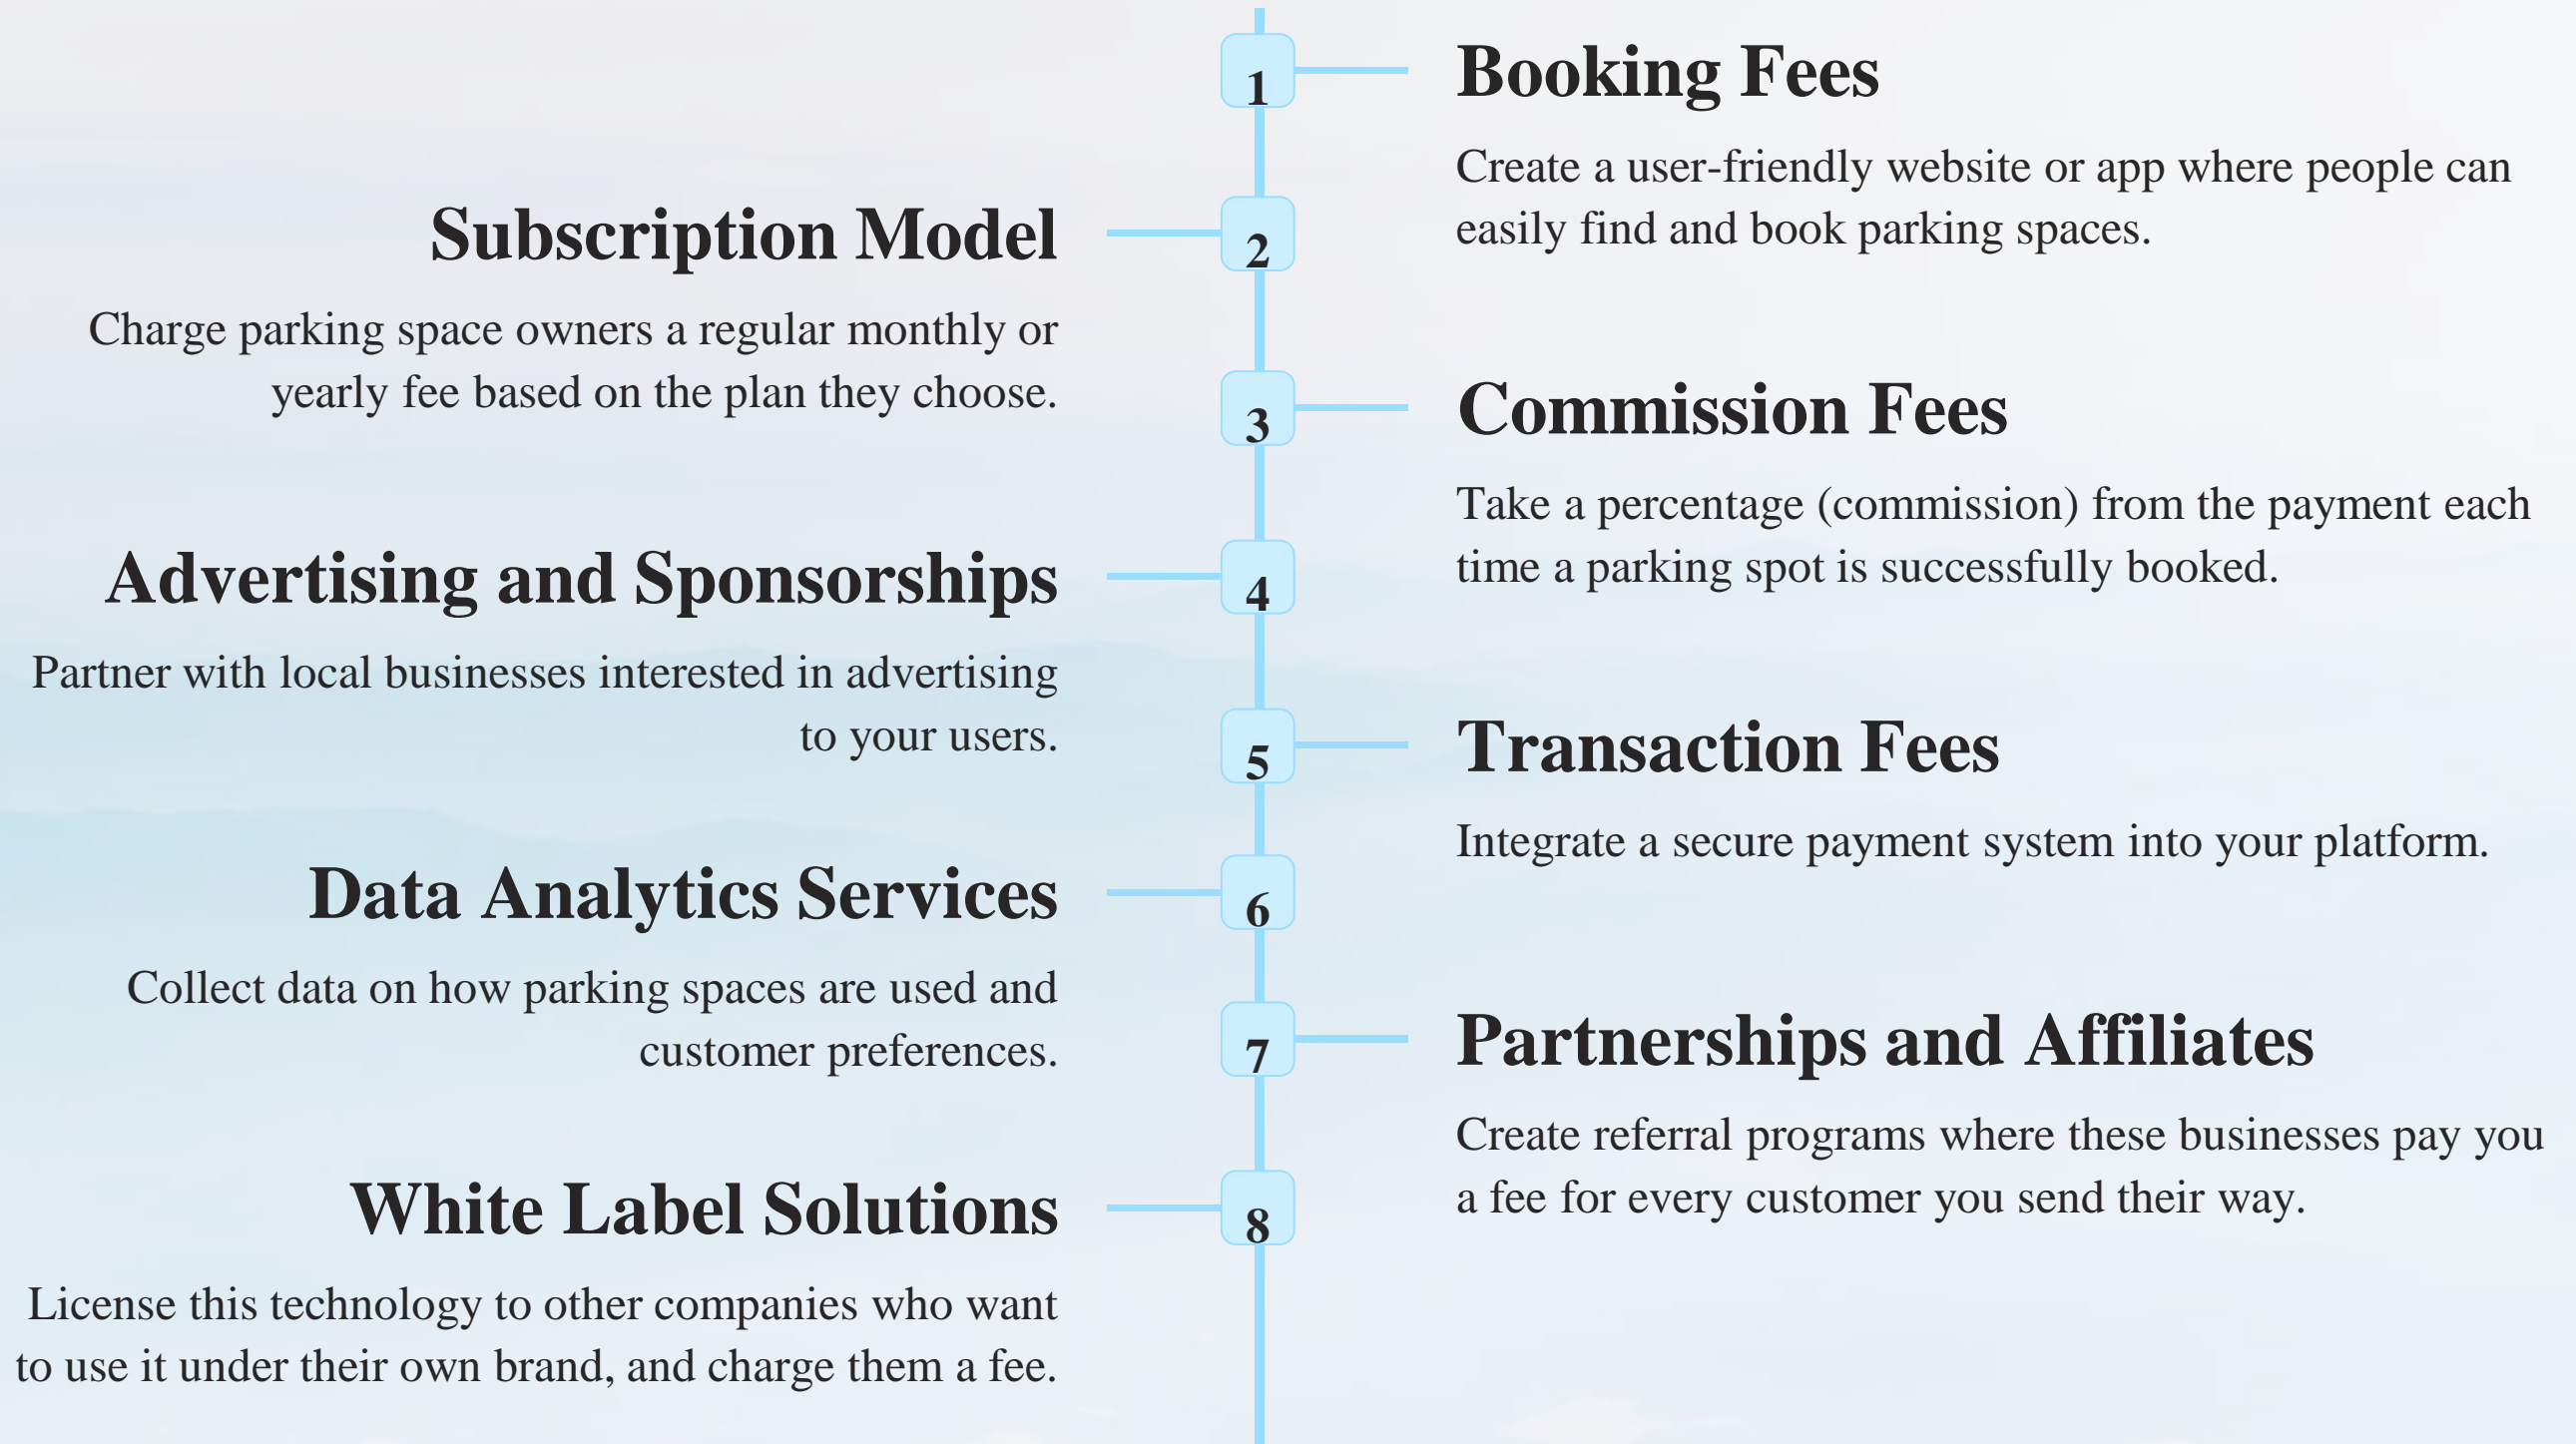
1

Booking Fees

Create a user-friendly website or app where people can easily find and book parking spaces.

2

Subscription Model

Charge parking space owners a regular monthly or yearly fee based on the plan they choose.

3

Commission Fees

Take a percentage (commission) from the payment each time a parking spot is successfully booked.

4

Advertising and Sponsorships

Partner with local businesses interested in advertising to your users.

5

Transaction Fees

Integrate a secure payment system into your platform.

6

Data Analytics Services

Collect data on how parking spaces are used and customer preferences.

7

Partnerships and Affiliates

Create referral programs where these businesses pay you a fee for every customer you send their way.

8

White Label Solutions

License this technology to other companies who want to use it under their own brand, and charge them a fee.